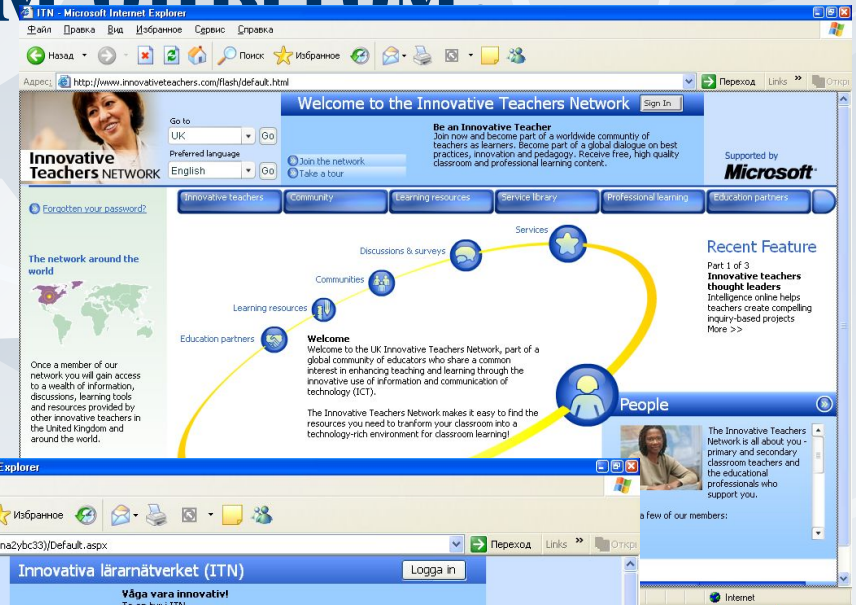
ITN - Microsoft Internet Explorer

Файл Правка Вид Избранное Сервис Справка

Назад Поиск Избранное

Адрес: http://www.innovativeteachers.com/flash/default.html Переход Links » Откр

Innovative Teachers NETWORK

Go to
UK Go
Preferred language
English Go

Welcome to the Innovative Teachers Network Sign In

Join the network
Take a tour

Be an Innovative Teacher
Join now and become part of a worldwide communtiy of teachers as learners. Become part of a global dialogue on best practices, innovation and pedagogy. Receive free, high quality classroom and professional learning content.

Supported by
Microsoft

Forgotten your password?

Innovative teachers | Community | Learning resources | Service library | Professional learning | Education partners

The network around the world

Once a member of our network you will gain access to a wealth of information, discussions, learning tools and resources provided by other innovative teachers in the United Kingdom and around the world.

Services
Discussions & surveys
Communities
Learning resources
Education partners

Welcome
Welcome to the UK Innovative Teachers Network, part of a global community of educators who share a common interest in enhancing teaching and learning through the innovative use of information and communication of technology (ICT).

The Innovative Teachers Network makes it easy to find the resources you need to tranform your classroom into a technology-rich environment for classroom learning!

Recent Feature
Part 1 of 3
Innovative teachers thought leaders
Intelligence online helps teachers create compelling inquiry-based projects
More >>

People
The Innovative Teachers Network is all about you - primary and secondary classroom teachers and the educational professionals who support you.

a few of our members:

Explorer

Избранное

na2ybc33)/Default.aspx Переход Links » Откр

Innovativa lärarnätverket (ITN) Logga in

Våga vara innovativ!

Internet